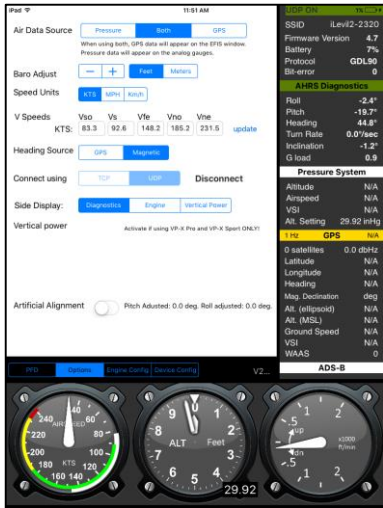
iPad 11:51 AM

Air Data Source Pressure Both GPS
When using both, GPS data will appear on the EFIS window. Pressure data will appear on the analog gauges.

Baro Adjust − + Feet Meters

Speed Units KTS MPH Km/h

V Speeds Vso Vs Vfe Vno Vne
KTS: 83.3 92.6 148.2 185.2 231.5 update

Heading Source GPS Magnetic

Connect using TCP UDP Disconnect

Side Display: Diagnostics Engine Vertical Power

Vertical power Activate if using VP-X Pro and VP-X Sport ONLY!

Artificial Alignment Pitch Adjusted: 0.0 deg. Roll adjusted: 0.0 deg.

PFD Options Engine Config Device Config V2...

UDP ON 1 Hz

| | |
|---|---|
| SSID | iLevil2-2320 |
| Firmware Version | 4.7 |
| Battery | 7% |
| Protocol | GDL90 |
| Bit-error | 0 |

AHRS Diagnostics

| | |
|---|---|
| Roll | -2.4° |
| Pitch | -15.7° |
| Heading | 44.8° |
| Turn Rate | 0.0°/sec |
| Inclination | -1.2° |
| G load | 0.9 |

Pressure System

| | |
|---|---|
| Altitude | N/A |
| Airspeed | N/A |
| VSI | N/A |
| Alt. Setting | 29.92 inHg |

1 Hz GPS N/A

| | |
|---|---|
| 0 satellites | 0.0 dbHz |
| Latitude | N/A |
| Longitude | N/A |
| Heading | N/A |
| Mag. Declination | deg |
| Alt. (ellipsoid) | N/A |
| Alt. (MSL) | N/A |
| Ground Speed | N/A |
| VSI | N/A |
| WAAS | 0 |

ADS-B

240 AIRSPEED 20 40 60 80 100 120 140 160 180 200 220 KTS
0 1 2 3 4 5 6 7 8 9 ALT Feet 29.92
.5 1 2 up dn x1000 ft/min 1 2 .5